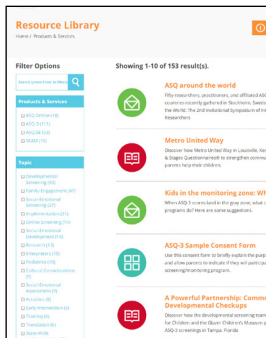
Resource Library

Home / Products & Services

Filter Options

Search (press Enter or Return)

Products & Services

ASQ Online (19)

ASQ-3 (117)

ASQ:SE-2 (33)

SEAM (15)

Topic

Developmental Screening (66)

Family Engagement (47)

Social-Emotional Screening (41)

Implementation (31)

Online Screening (19)

Social-Emotional Development (15)

Research (13)

Integration (12)

Pediatrics (10)

Cultural Considerations (9)

Social-Emotional Assessment (9)

Activities (8)

Early Intervention (8)

Training (8)

Translation (8)

Scoring (8)

Showing 1-10 of 153 result(s).

ASQ around the world

Fifty researchers, practitioners, and affiliated ASQ users from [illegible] countries recently gathered in Stockholm, Sweden for the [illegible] the world: The 2nd international Symposium of the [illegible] researchers

Metro United Way

Discover how Metro United Way in Louisville, Ken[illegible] & Stages Questionnaires® to strengthen comm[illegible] parents help their children.

Kids in the monitoring zone: Wh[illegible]

When ASQ-3 scores land in the gray zone, what c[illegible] programs do? Here are some suggestions.

ASQ-3 Sample Consent Form

Use this consent form to briefly explain the purpo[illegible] and allow parents to indicate if they will particip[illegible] screening/monitoring program.

A Powerful Partnership: Comm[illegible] Developmental Checkups

Discover how the developmental screening team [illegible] for Children and the Glazer Children's Museum pa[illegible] ASQ-3 screenings in Tampa, Florida.